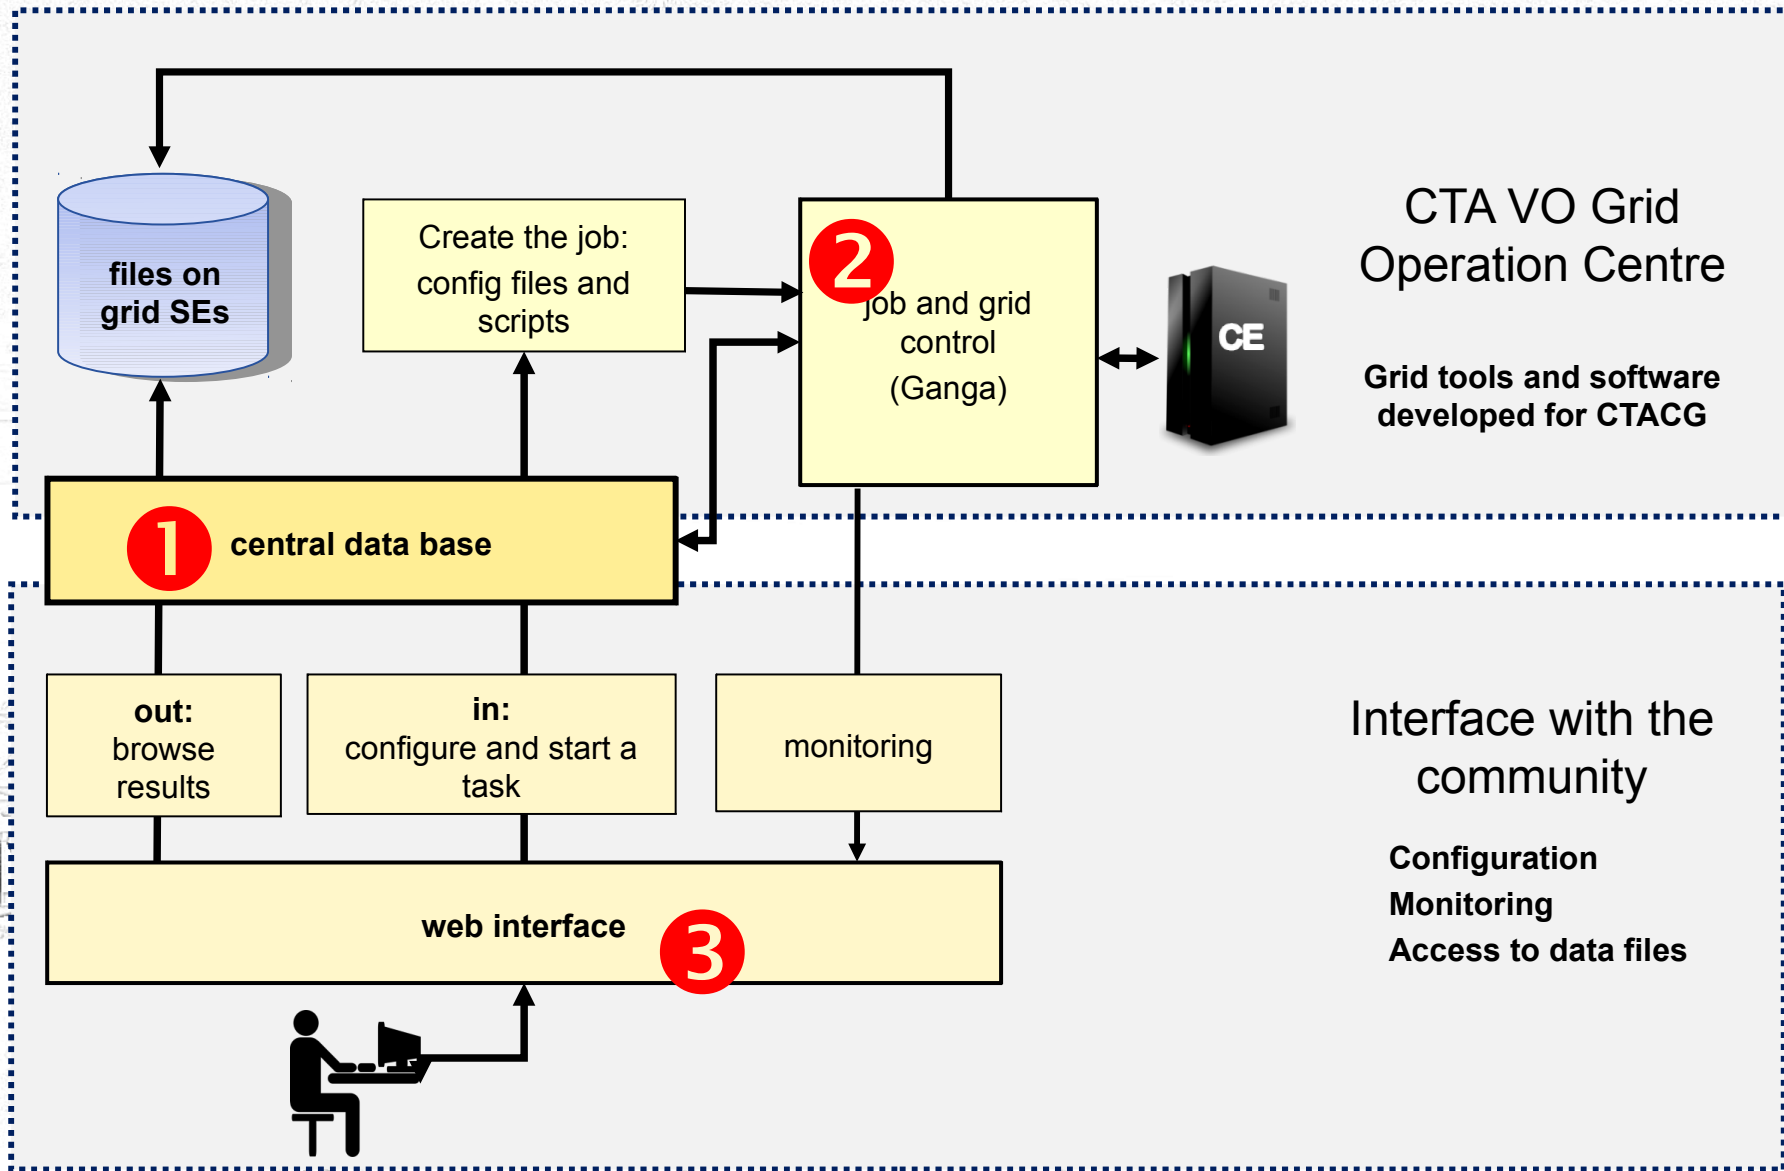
files on grid SEs

Create the job: config files and scripts

2

job and grid control (Ganga)

CE

CTA VO Grid Operation Centre

Grid tools and software developed for CTACG

1

central data base

out: browse results

in: configure and start a task

monitoring

Interface with the community

Configuration
Monitoring
Access to data files

web interface

3